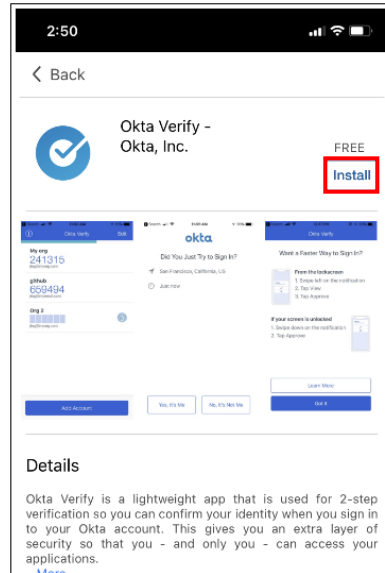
2:50

Back

Okta Verify - Okta, Inc.

FREE

Install

Okta Verify

Edit

My org

241315

github

608494

org 2

Add Account

okta

Did You Just Try to Sign In?

San Francisco, California, US

Just now

Yes, It's Me

No, It's Not Me

Want a Faster Way to Sign In?

From the lockscreen

1. Swipe left on the notification
2. Tap View
3. Tap Approve

If your screen is unlocked

1. Swipe down on the notification
2. Tap Approve

Learn More

Got It

Details

Okta Verify is a lightweight app that is used for 2-step verification so you can confirm your identity when you sign in to your Okta account. This gives you an extra layer of security so that you - and only you - can access your applications.

More